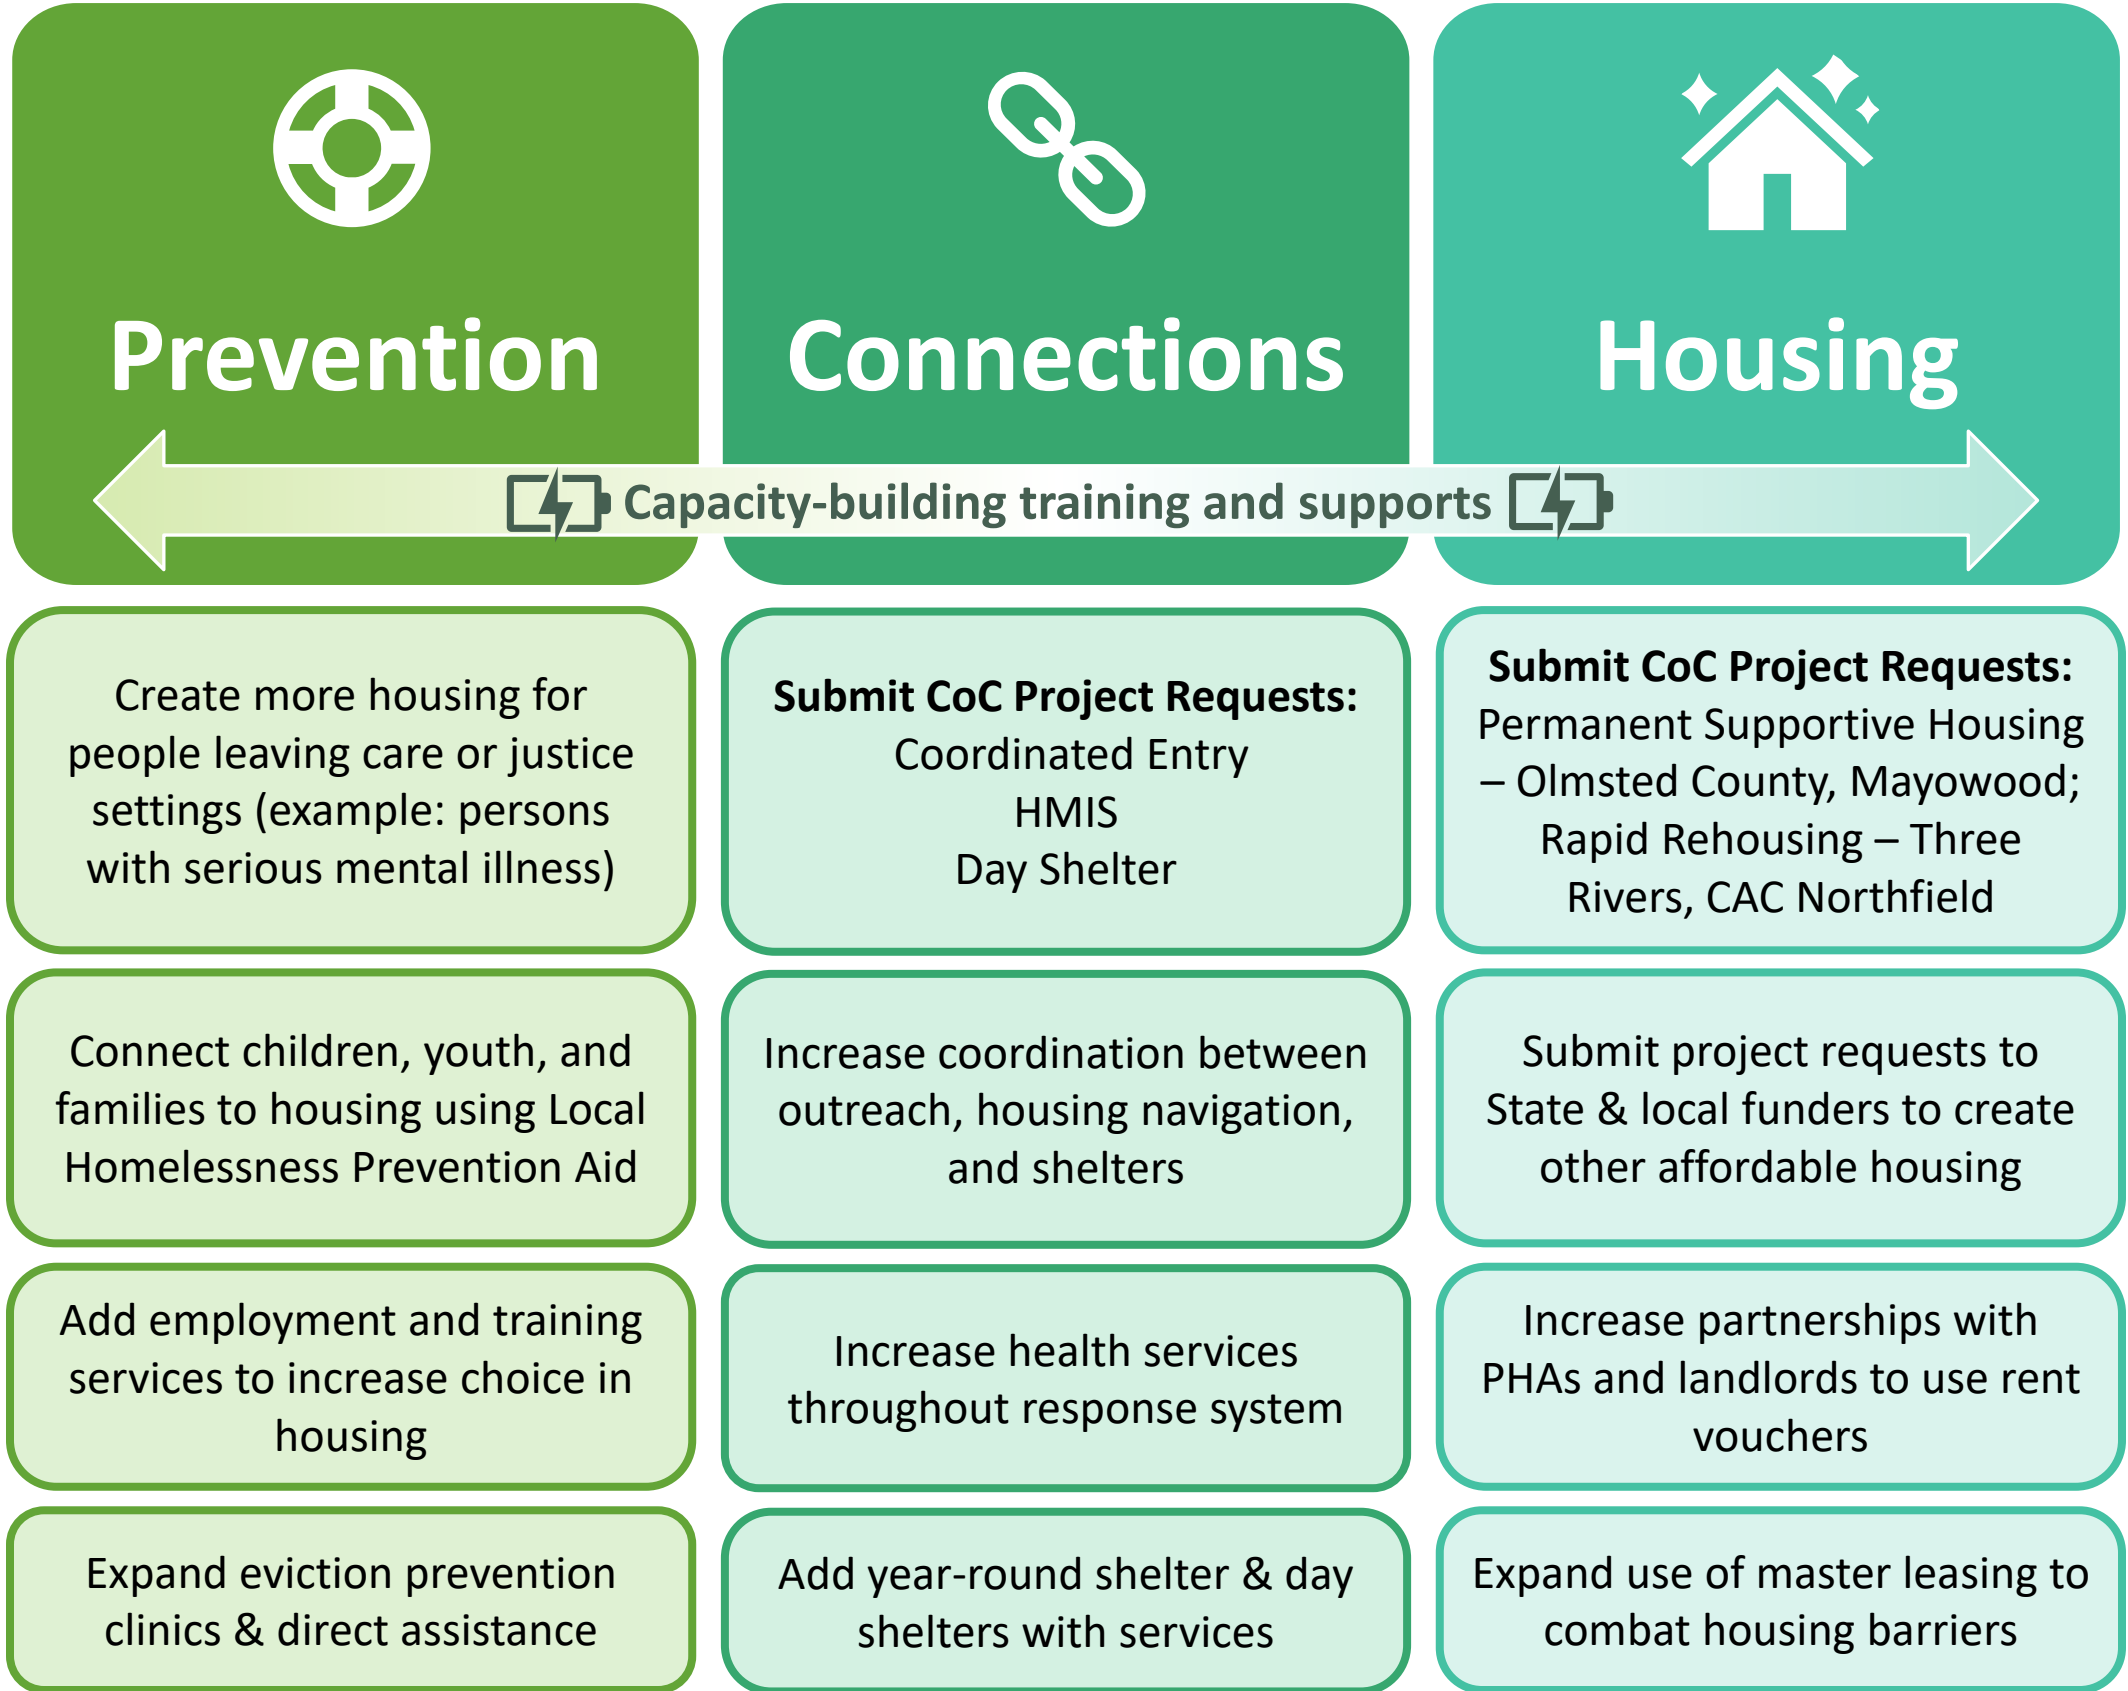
Prevention

Connections

Housing

Capacity-building training and supports

Create more housing for people leaving care or justice settings (example: persons with serious mental illness)

Connect children, youth, and families to housing using Local Homelessness Prevention Aid

Add employment and training services to increase choice in housing

Expand eviction prevention clinics & direct assistance

**Submit CoC Project Requests:**
Coordinated Entry
HMIS
Day Shelter

Increase coordination between outreach, housing navigation, and shelters

Increase health services throughout response system

Add year-round shelter & day shelters with services

**Submit CoC Project Requests:**
Permanent Supportive Housing – Olmsted County, Mayowood; Rapid Rehousing – Three Rivers, CAC Northfield

Submit project requests to State & local funders to create other affordable housing

Increase partnerships with PHAs and landlords to use rent vouchers

Expand use of master leasing to combat housing barriers